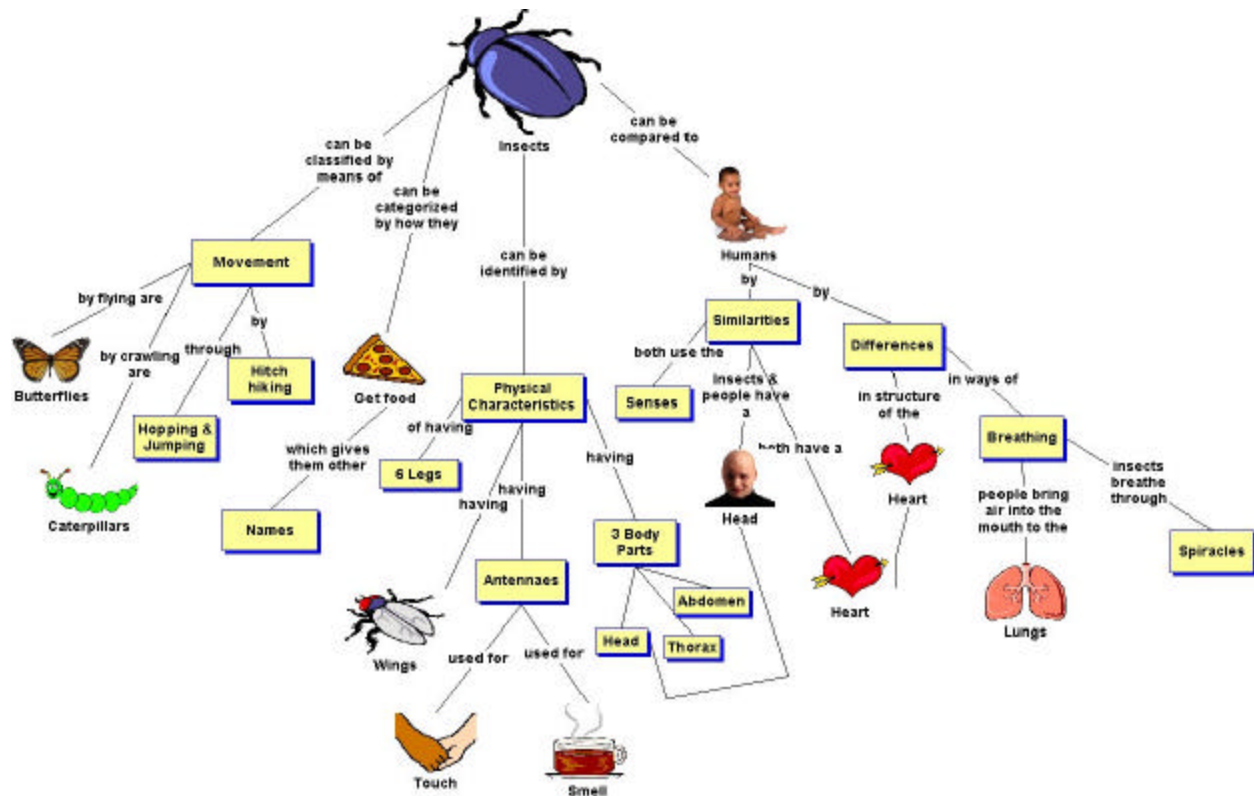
Insects

can be classified by means of

can be categorized by how they

can be identified by

can be compared to

Humans

Movement

by flying are

Butterflies

by crawling are

Caterpillars

through

Hopping & Jumping

by

Hitch hiking

Get food

which gives them other

Names

Physical Characteristics

of having

6 Legs

having

Wings

having

Antennaes

used for

Touch

used for

Smell

having

3 Body Parts

Head

Thorax

Abdomen

by

Similarities

both use the

Senses

insects & people have a

Head

both have a

Heart

by

Differences

in structure of the

Heart

in ways of

Breathing

people bring air into the mouth to the

Lungs

insects breathe through

Spiracles